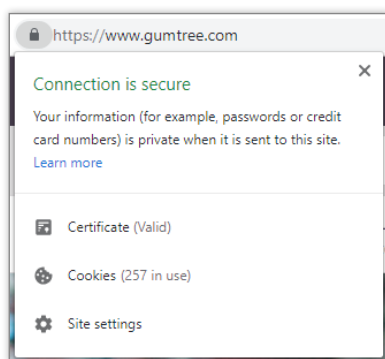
https://www.gumtree.com

Connection is secure

×

Your information (for example, passwords or credit card numbers) is private when it is sent to this site. Learn more

Certificate (Valid)

Cookies (257 in use)

Site settings